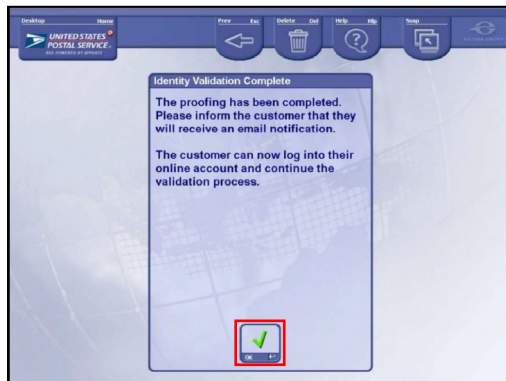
Desktop Home

UNITED STATES POSTAL SERVICE

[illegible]

Prev Esc

Delete Del

Help Hlp

Susp

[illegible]

Identity Validation Complete

The proofing has been completed. Please inform the customer that they will receive an email notification.

The customer can now log into their online account and continue the validation process.

OK